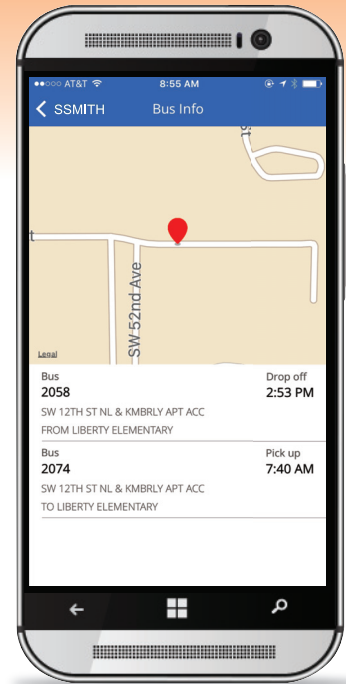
●●○○○ AT&T 8:55 AM

SSMITH Bus Info

SW 52nd Ave

Legal

Bus
2058
SW 12TH ST NL & KMBRLY APT ACC
FROM LIBERTY ELEMENTARY

Drop off
2:53 PM

Bus
2074
SW 12TH ST NL & KMBRLY APT ACC
TO LIBERTY ELEMENTARY

Pick up
7:40 AM